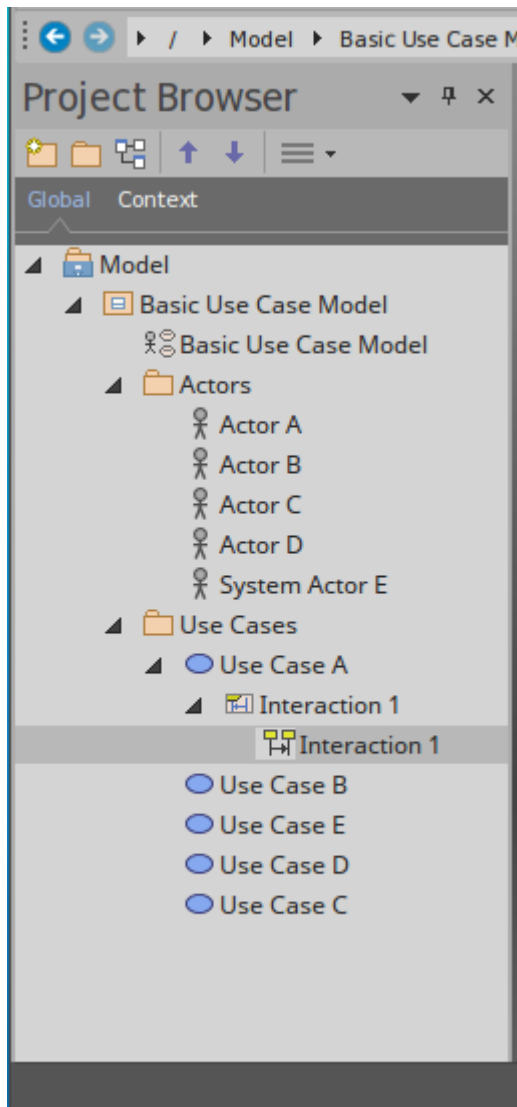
/ Model Basic Use Case M

Project Browser

Global Context

Model
Basic Use Case Model
Basic Use Case Model
Actors
Actor A
Actor B
Actor C
Actor D
System Actor E
Use Cases
Use Case A
Interaction 1
Interaction 1
Use Case B
Use Case E
Use Case D
Use Case C